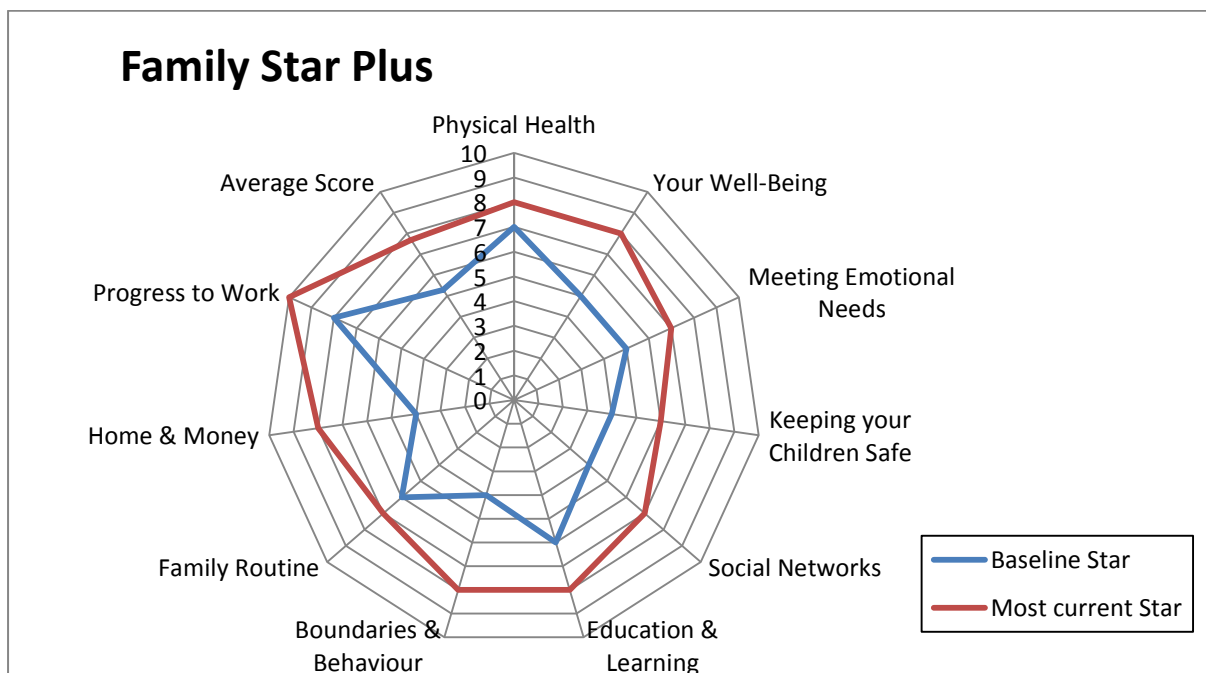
Family Star Plus

Physical Health

10
9
8
7
6
5
4
3
2
1
0

Your Well-Being

Meeting Emotional Needs

Keeping your Children Safe

Social Networks

Education & Learning

Boundaries & Behaviour

Family Routine

Home & Money

Progress to Work

Average Score

Baseline Star

Most current Star